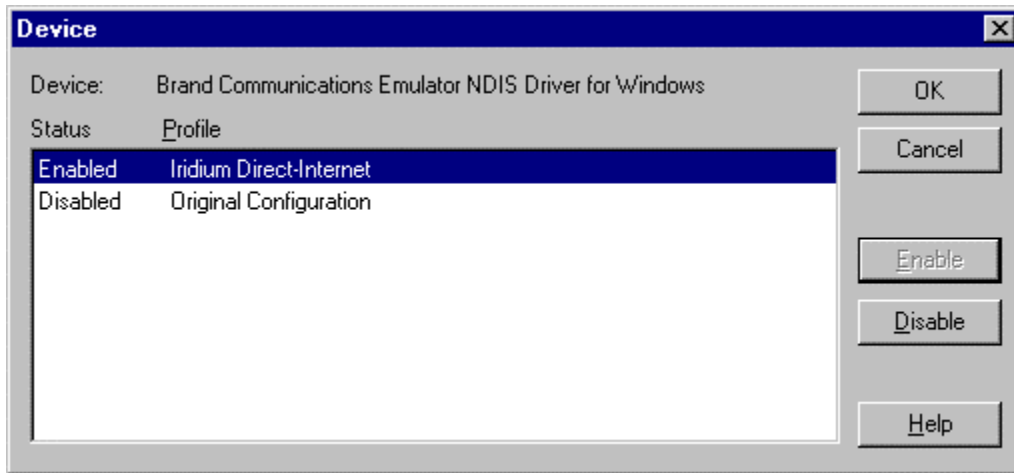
Device

Device: Brand Communications Emulator NDIS Driver for Windows

| Status | Profile |
|---|---|
| Enabled | Iridium Direct-Internet |
| Disabled | Original Configuration |

OK

Cancel

Enable

Disable

Help